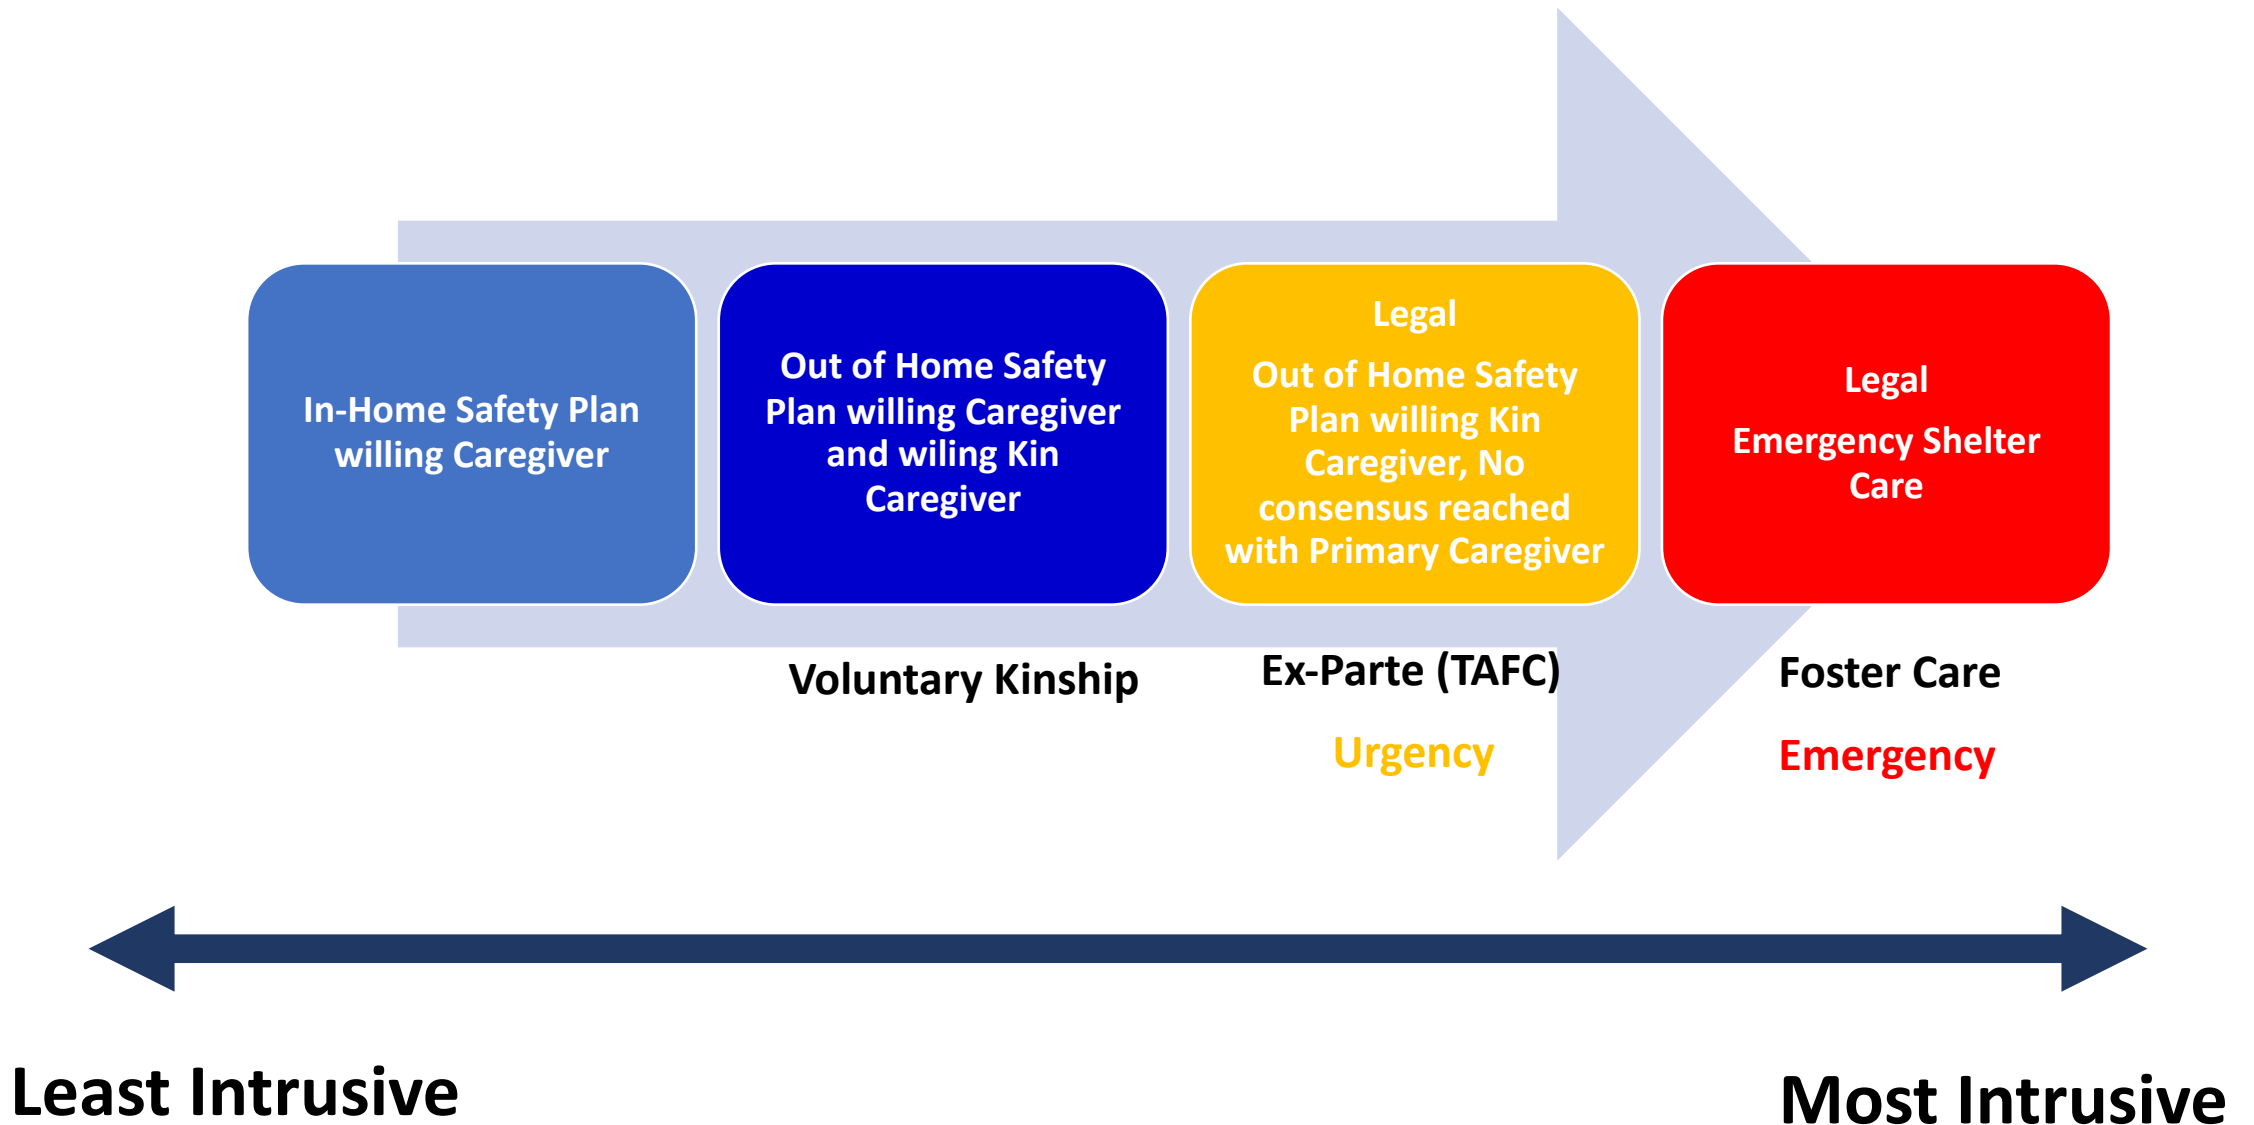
In-Home Safety Plan willing Caregiver

Out of Home Safety Plan willing Caregiver and wiling Kin Caregiver

Legal

Out of Home Safety Plan willing Kin Caregiver, No consensus reached with Primary Caregiver

Legal

Emergency Shelter Care

Voluntary Kinship

Ex-Parte (TAFC)

Urgency

Foster Care

Emergency

Least Intrusive

Most Intrusive